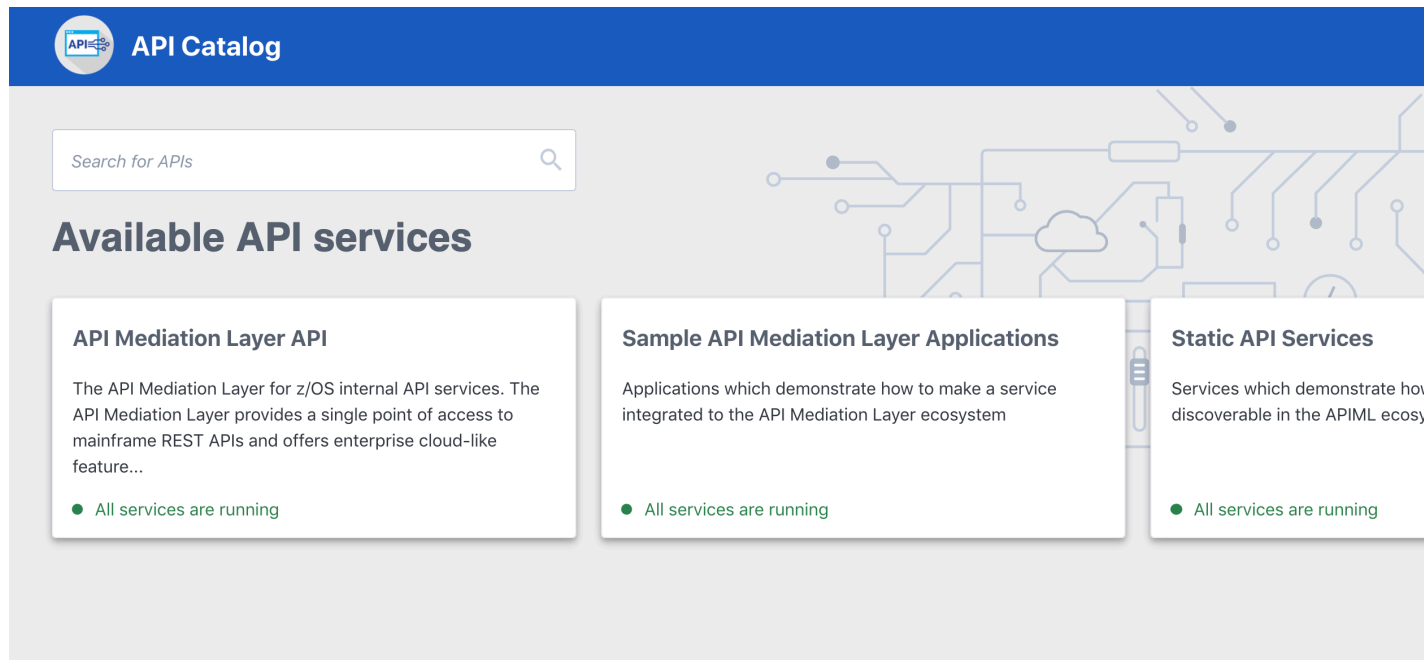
API

API Catalog

Search for APIs

Available API services

API Mediation Layer API

The API Mediation Layer for z/OS internal API services. The API Mediation Layer provides a single point of access to mainframe REST APIs and offers enterprise cloud-like feature...

All services are running

Sample API Mediation Layer Applications

Applications which demonstrate how to make a service integrated to the API Mediation Layer ecosystem

All services are running

Static API Services

Services which demonstrate ho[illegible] discoverable in the APIML ecos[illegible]

All services are running